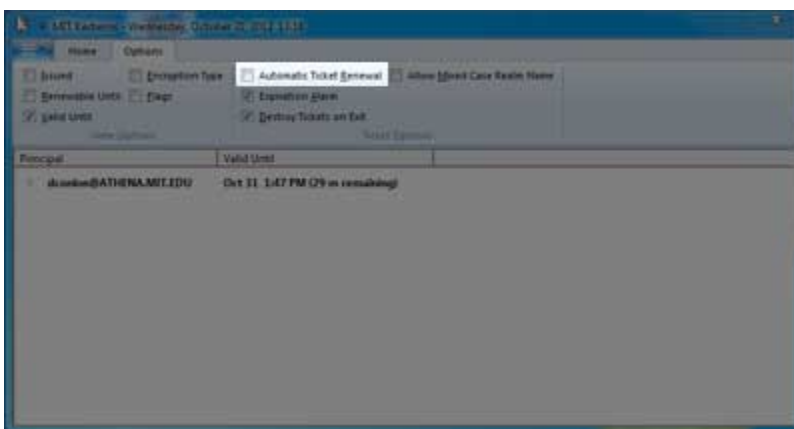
MIT Kerberos - Wednesday, October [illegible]

Home

Options

Issued

Encryption Type

Automatic Ticket Renewal

Allow Mixed Case Realm Name

Renewable Until

Flags

Expiration Alarm

Valid Until

Destroy Tickets on Exit

View Options

Ticket Options

Principal

Valid Until

dconkin@ATHENA.MIT.EDU

Oct 11 1:47 PM (29 m remaining)